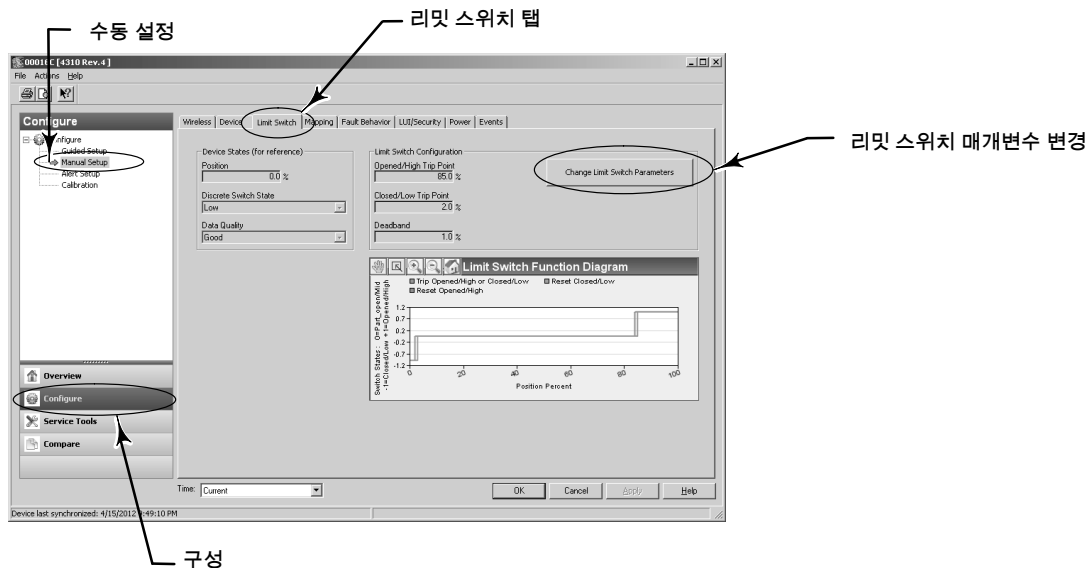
수동 설정

리밋 스위치 탭

리밋 스위치 매개변수 변경

0001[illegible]C [4310 Rev.4]

File Actions Help

Configure

Configure
Guided Setup
Manual Setup
Alert Setup
Calibration

Wireless | Device | Limit Switch | Mapping | Fault Behavior | LUI/Security | Power | Events

Device States (for reference)
Position
0.0 %
Discrete Switch State
Low
Data Quality
Good

Limit Switch Configuration
Opened/High Trip Point
85.0 %
Closed/Low Trip Point
2.0 %
Deadband
1.0 %

Change Limit Switch Parameters

Limit Switch Function Diagram

Trip Opened/High or Closed/Low
Reset Closed/Low
Reset Opened/High

Switch States: 0=Part_open/Mid -1=Closed/Low +1=Opened/High

1.2
0.7
0.2
-0.2
-0.7
-1.2

0
20
40
60
80
100

Position Percent

Overview
Configure
Service Tools
Compare

Time: Current

OK
Cancel
Apply
Help

Device last synchronized: 4/15/2012 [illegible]:49:10 PM

구성